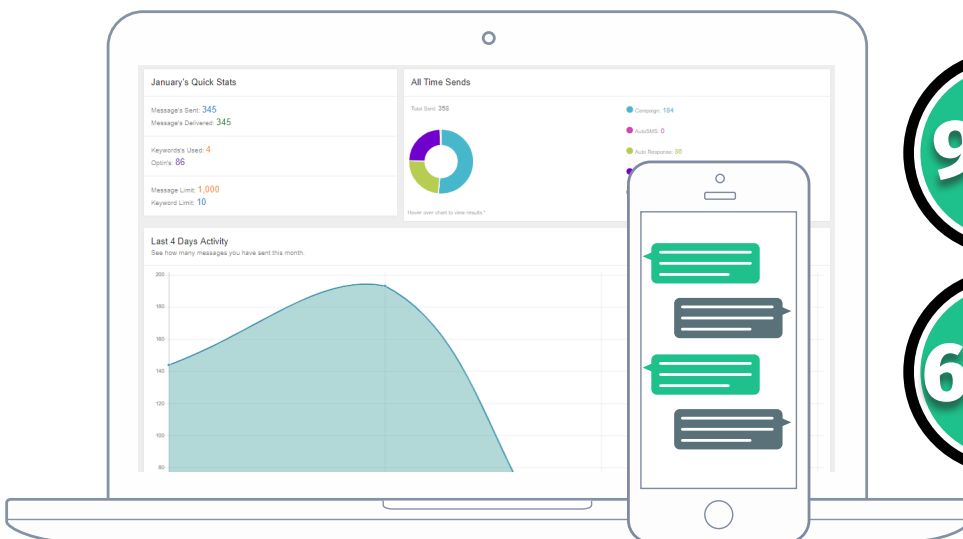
January's Quick Stats

Message's Sent: 345
Message's Delivered: 345

Keywords's Used: 4
Optin's: 86

Message Limit: 1,000
Keyword Limit: 10

All Time Sends

Total Sent: 358

Campaign: 164
AutoSMS: 0
Auto Response: 86

Hover over chart to view results.*

Last 4 Days Activity
See how many messages you have sent this month.

200
180
160
140
120
100
80

9

6